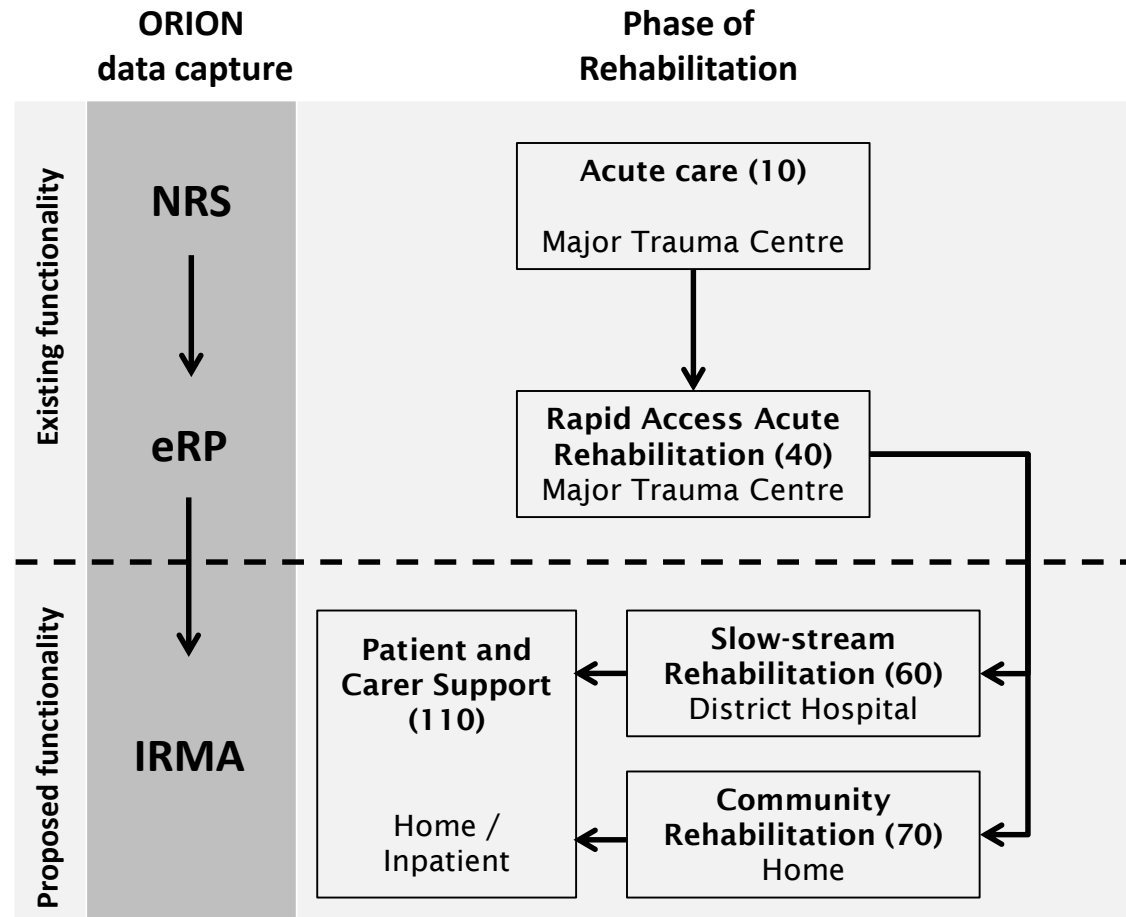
ORION data capture

Phase of Rehabilitation

Existing functionality

NRS

eRP

Acute care (10)

Major Trauma Centre

Rapid Access Acute Rehabilitation (40)
Major Trauma Centre

Proposed functionality

IRMA

Patient and Carer Support (110)

Home / Inpatient

Slow-stream Rehabilitation (60)
District Hospital

Community Rehabilitation (70)
Home